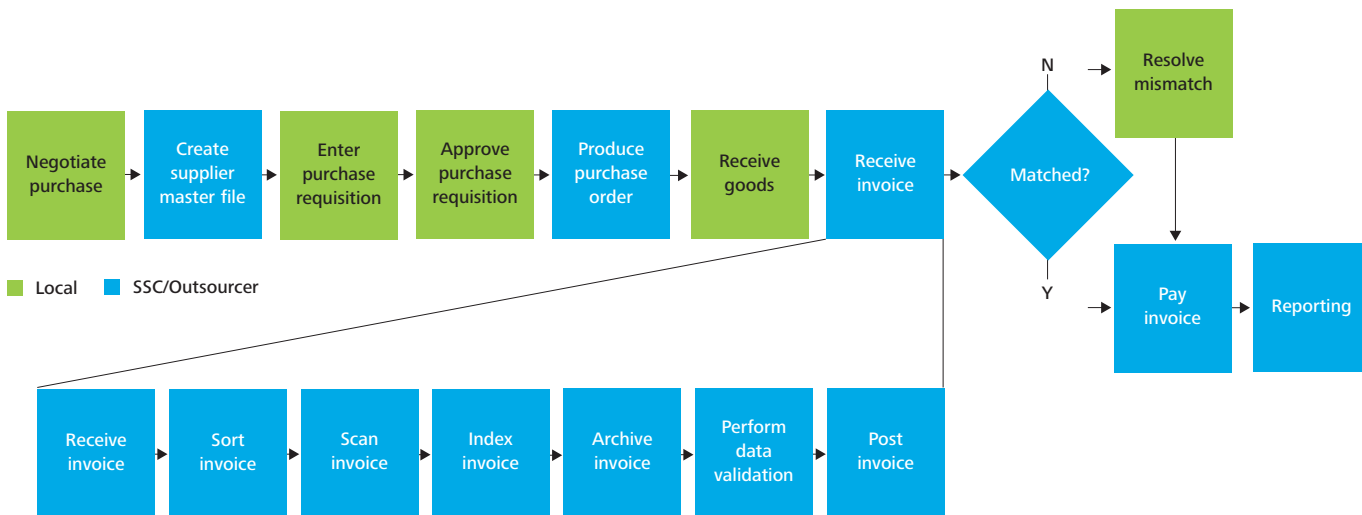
Negotiate purchase

Create supplier master file

Enter purchase requisition

Approve purchase requisition

Produce purchase order

Receive goods

Receive invoice

Matched?

N

Resolve mismatch

Y

Pay invoice

Reporting

Local

SSC/Outsourcer

Receive invoice

Sort invoice

Scan invoice

Index invoice

Archive invoice

Perform data validation

Post invoice